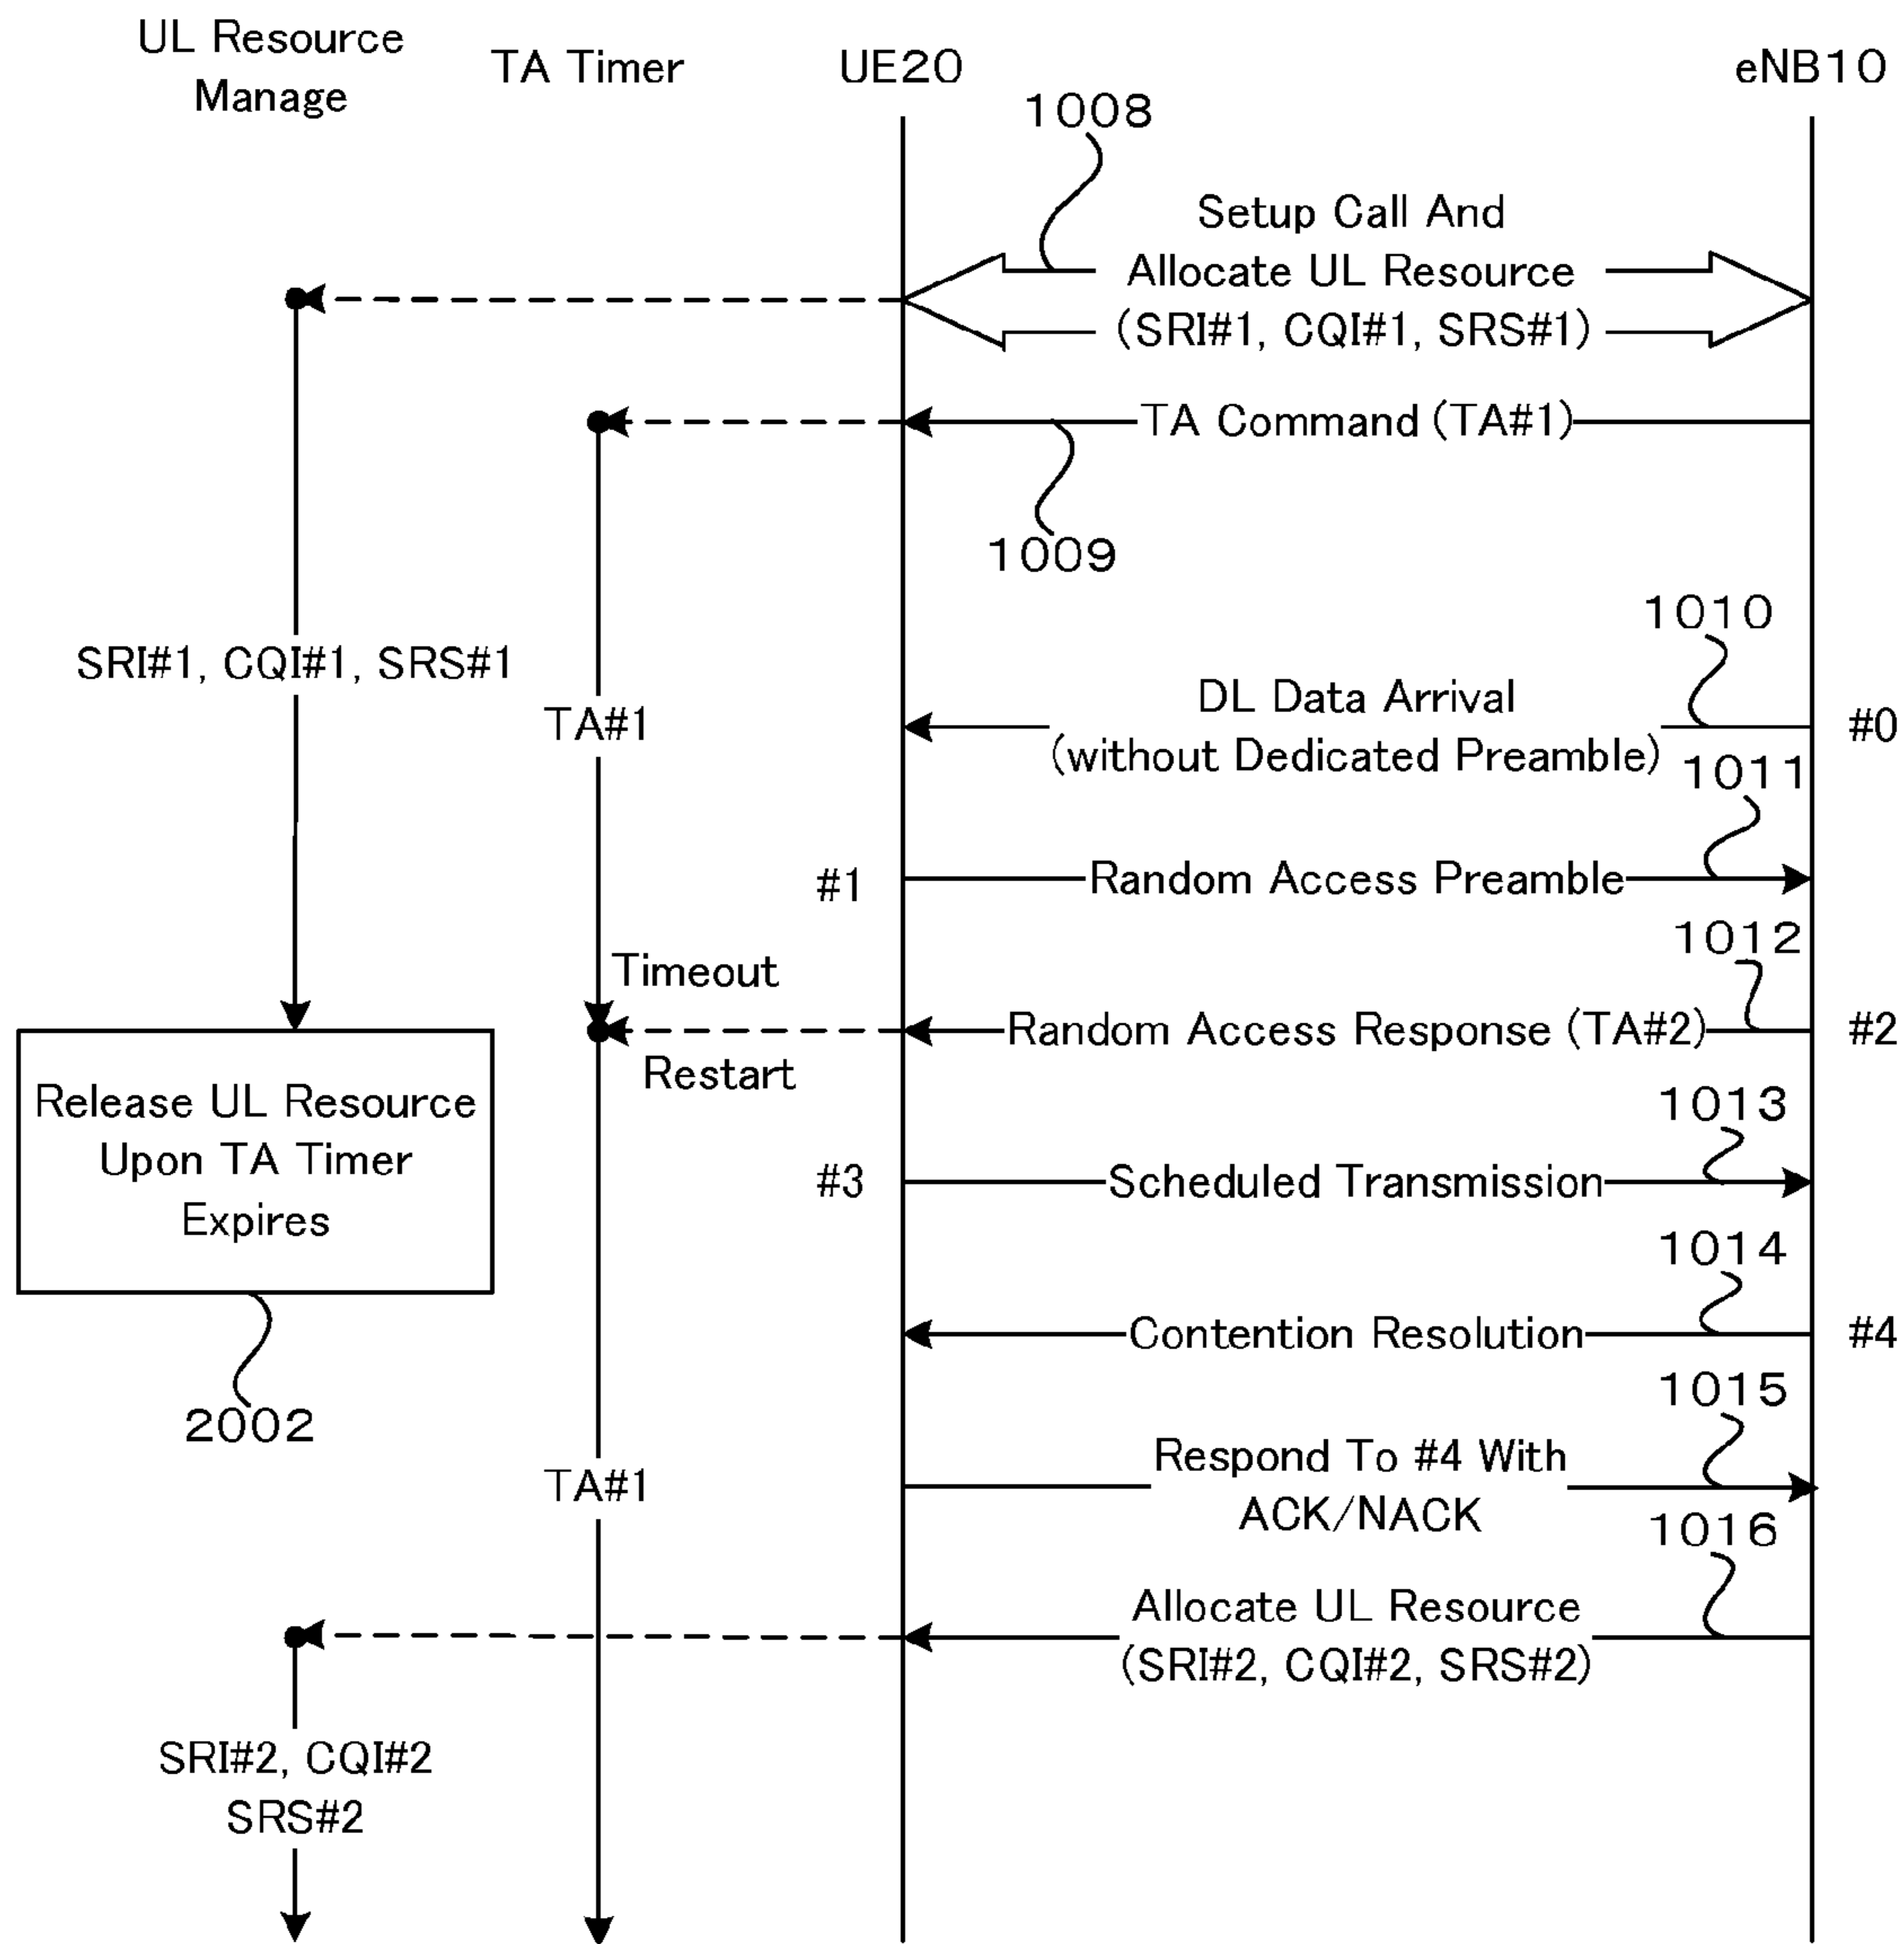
UL Resource Manage

TA Timer

UE20

eNB10

1008

Setup Call And Allocate UL Resource (SRI#1, CQI#1, SRS#1)

TA Command (TA#1)

1009

1010

SRI#1, CQI#1, SRS#1

TA#1

DL Data Arrival (without Dedicated Preamble)

#0

1011

#1

Random Access Preamble

1012

Timeout

Random Access Response (TA#2)

#2

Restart

Release UL Resource Upon TA Timer Expires

1013

#3

Scheduled Transmission

1014

Contention Resolution

#4

2002

1015

TA#1

Respond To #4 With ACK/NACK

1016

Allocate UL Resource (SRI#2, CQI#2, SRS#2)

SRI#2, CQI#2 SRS#2